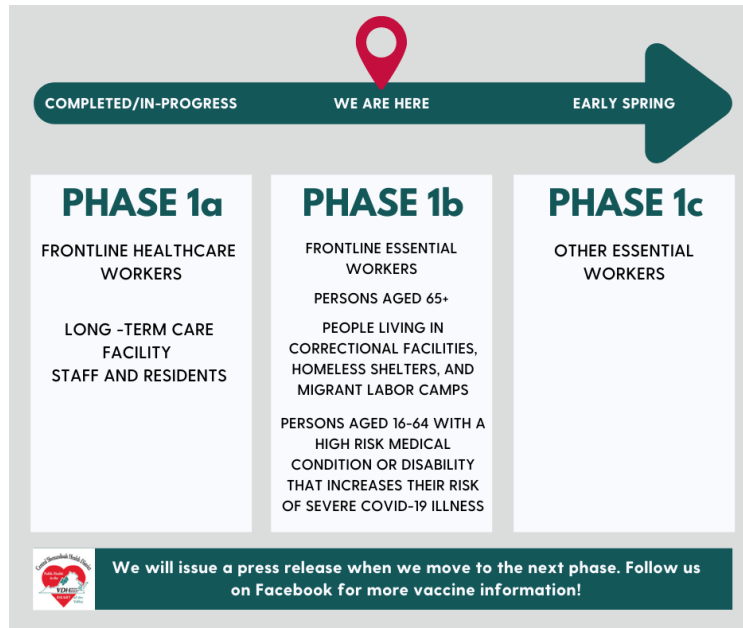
COMPLETED/IN-PROGRESS

WE ARE HERE

EARLY SPRING

PHASE 1a

FRONTLINE HEALTHCARE WORKERS

LONG -TERM CARE FACILITY STAFF AND RESIDENTS

PHASE 1b

FRONTLINE ESSENTIAL WORKERS

PERSONS AGED 65+

PEOPLE LIVING IN CORRECTIONAL FACILITIES, HOMELESS SHELTERS, AND MIGRANT LABOR CAMPS

PERSONS AGED 16-64 WITH A HIGH RISK MEDICAL CONDITION OR DISABILITY THAT INCREASES THEIR RISK OF SEVERE COVID-19 ILLNESS

PHASE 1c

OTHER ESSENTIAL WORKERS

Central Shenandoah Health District

VDH

We will issue a press release when we move to the next phase. Follow us on Facebook for more vaccine information!